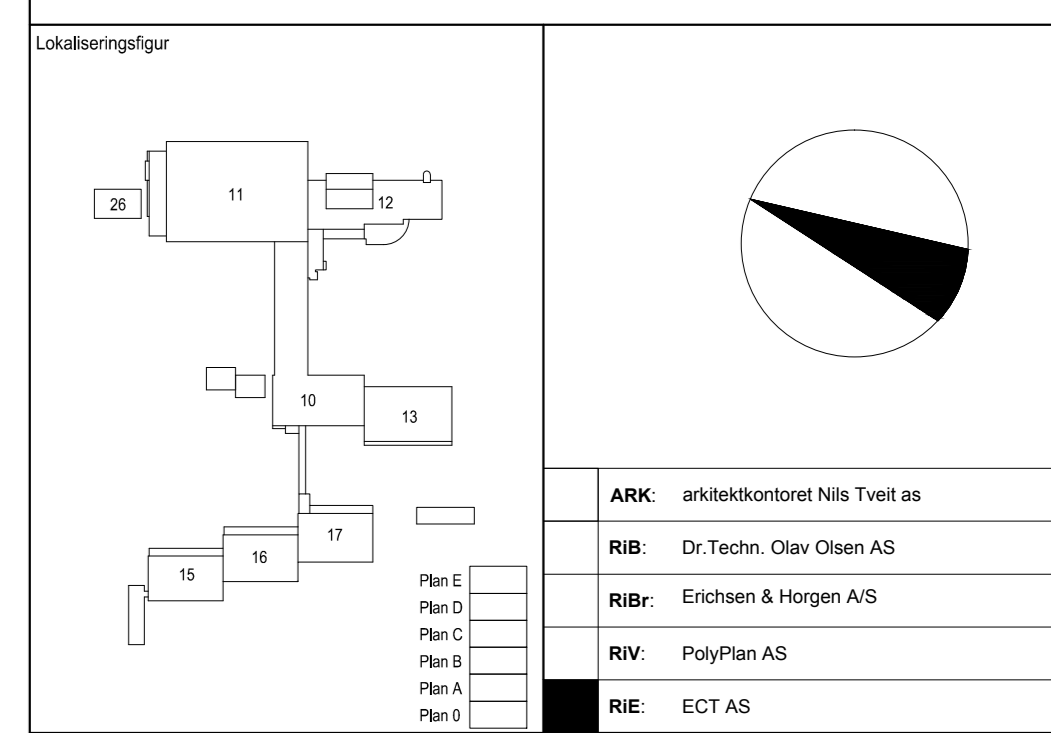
Lokaliseringsfigur

26

11

12

10

13

17

16

15

Plan E
Plan D
Plan C
Plan B
Plan A
Plan 0

| | | |
|---|---|---|
| | **ARK**: | arkitektkontoret Nils Tveit as |
| | **RiB**: | Dr.Techn. Olav Olsen AS |
| | **RiBr**: | Erichsen & Horgen A/S |
| | **RiV**: | PolyPlan AS |
| | **RiE**: | ECT AS |